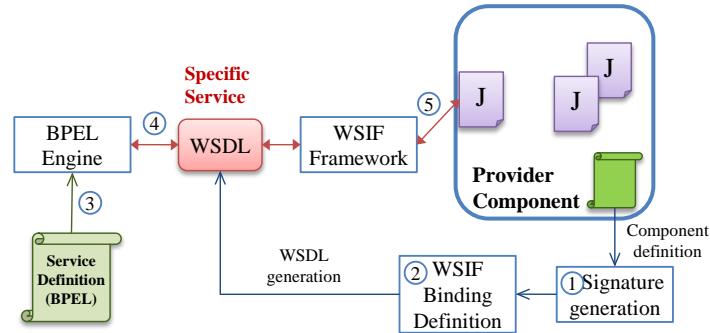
Specific Service

BPEL Engine

4

WSDL

WSIF Framework

5

J

J

J

Provider Component

3

Service Definition (BPEL)

WSDL generation

2 WSIF Binding Definition

Component definition

1 Signature generation